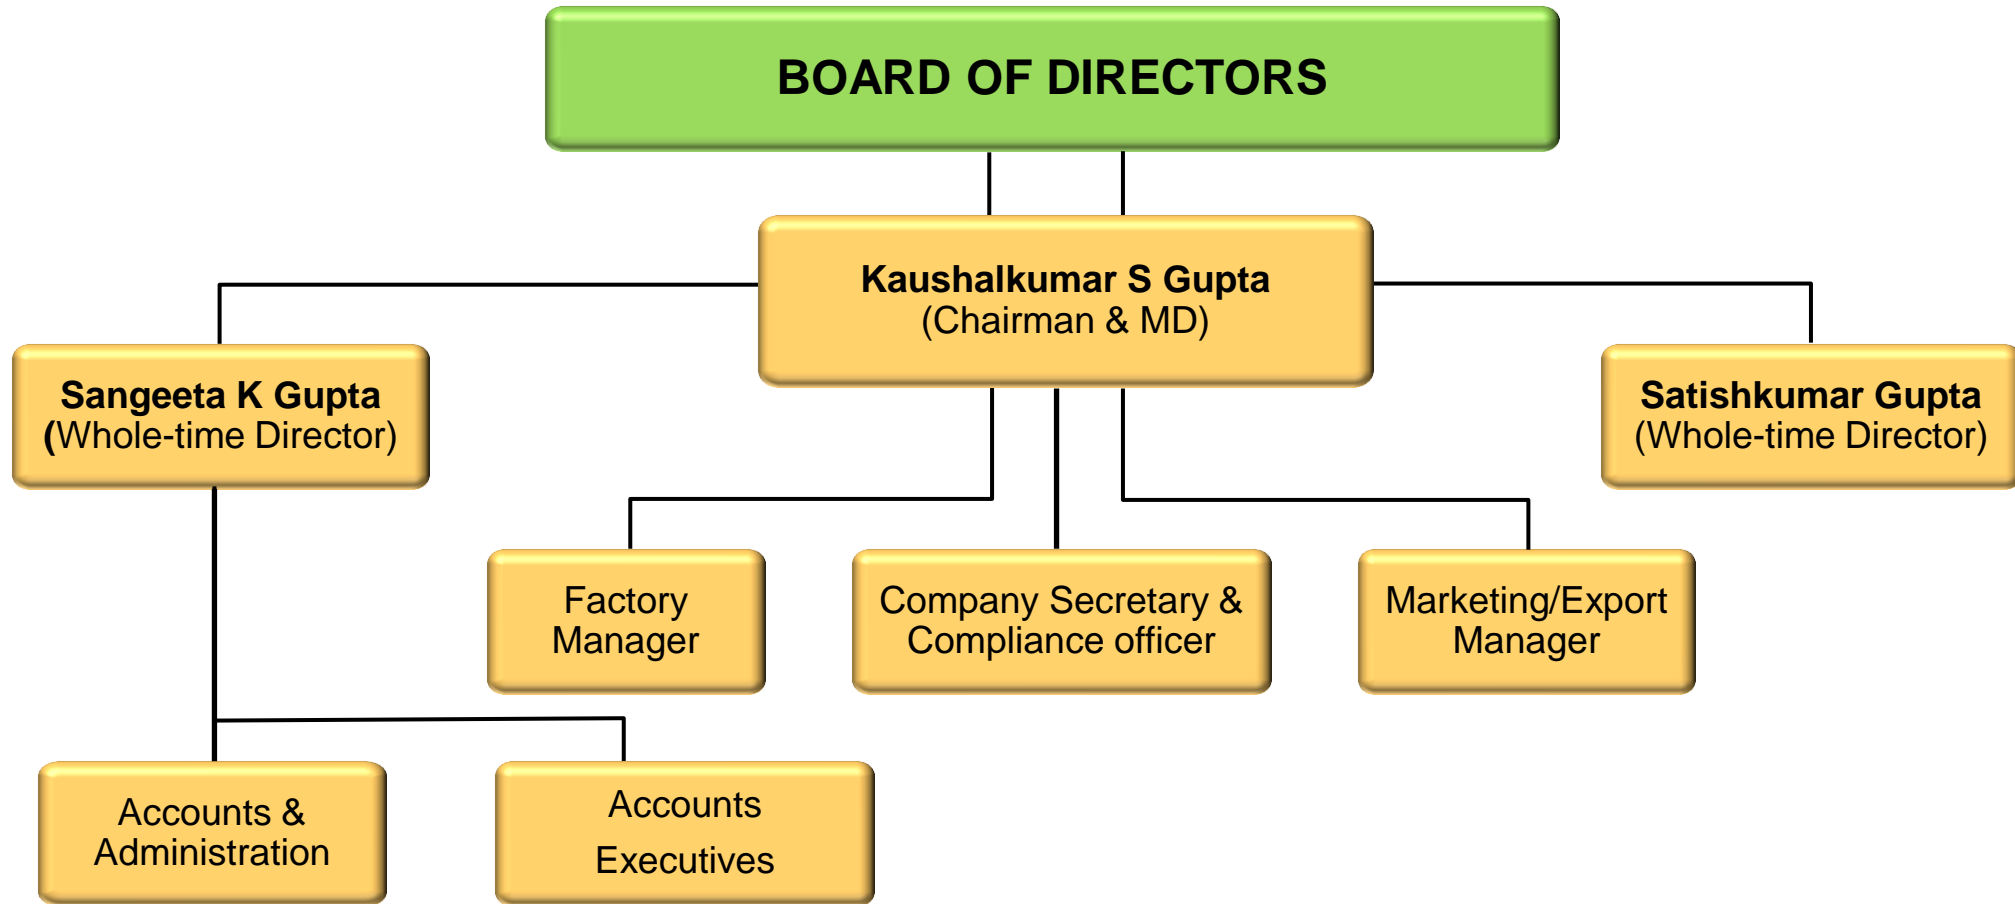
BOARD OF DIRECTORS

Kaushalkumar S Gupta
(Chairman & MD)

Sangeeta K Gupta
(Whole-time Director)

Satishkumar Gupta
(Whole-time Director)

Factory Manager

Company Secretary & Compliance officer

Marketing/Export Manager

Accounts & Administration

Accounts Executives